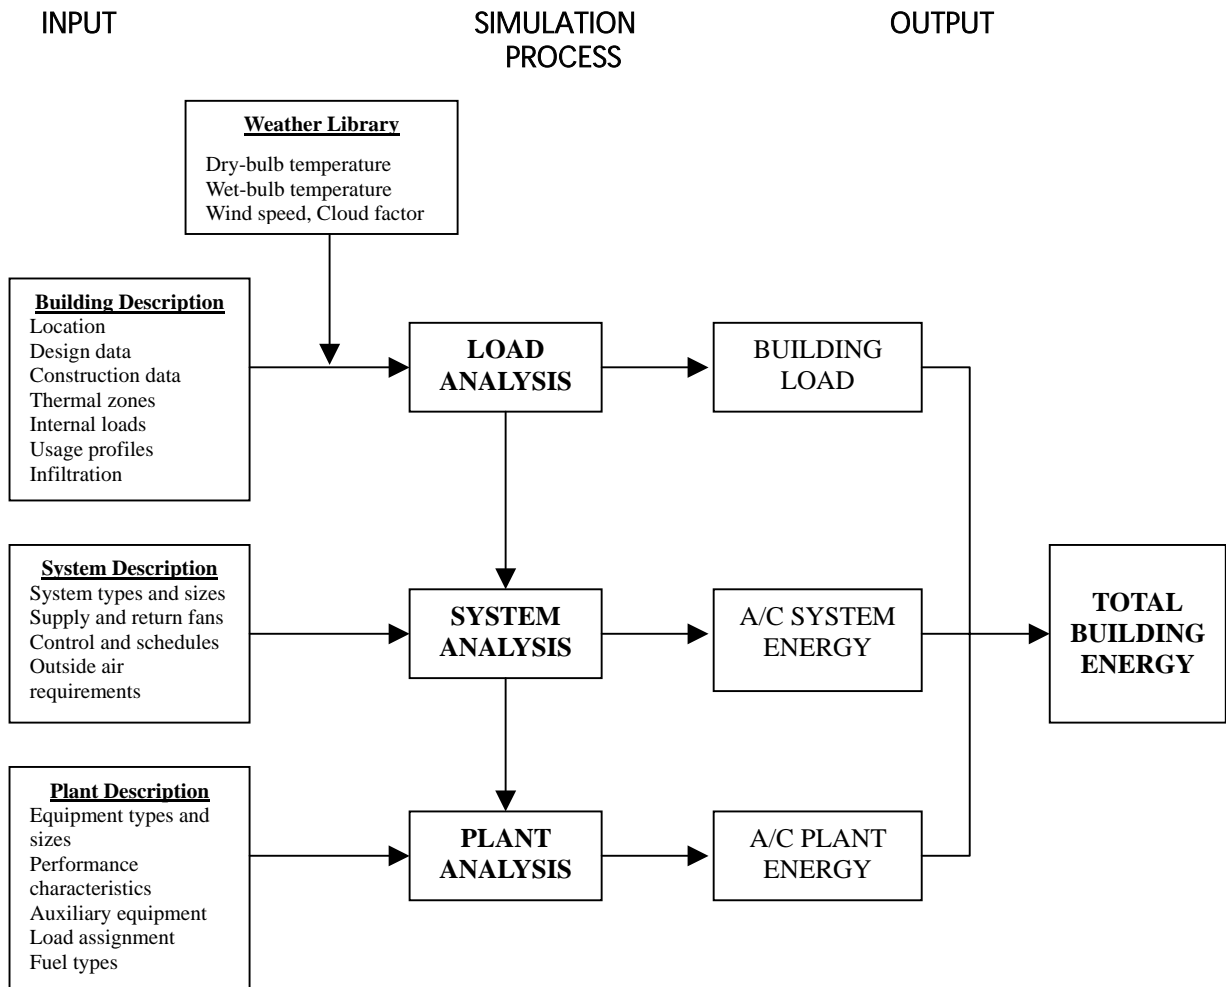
INPUT

SIMULATION PROCESS

OUTPUT

Weather Library
Dry-bulb temperature
Wet-bulb temperature
Wind speed, Cloud factor

Building Description
Location
Design data
Construction data
Thermal zones
Internal loads
Usage profiles
Infiltration

LOAD ANALYSIS

BUILDING LOAD

System Description
System types and sizes
Supply and return fans
Control and schedules
Outside air requirements

SYSTEM ANALYSIS

A/C SYSTEM ENERGY

TOTAL BUILDING ENERGY

Plant Description
Equipment types and sizes
Performance characteristics
Auxiliary equipment
Load assignment
Fuel types

PLANT ANALYSIS

A/C PLANT ENERGY